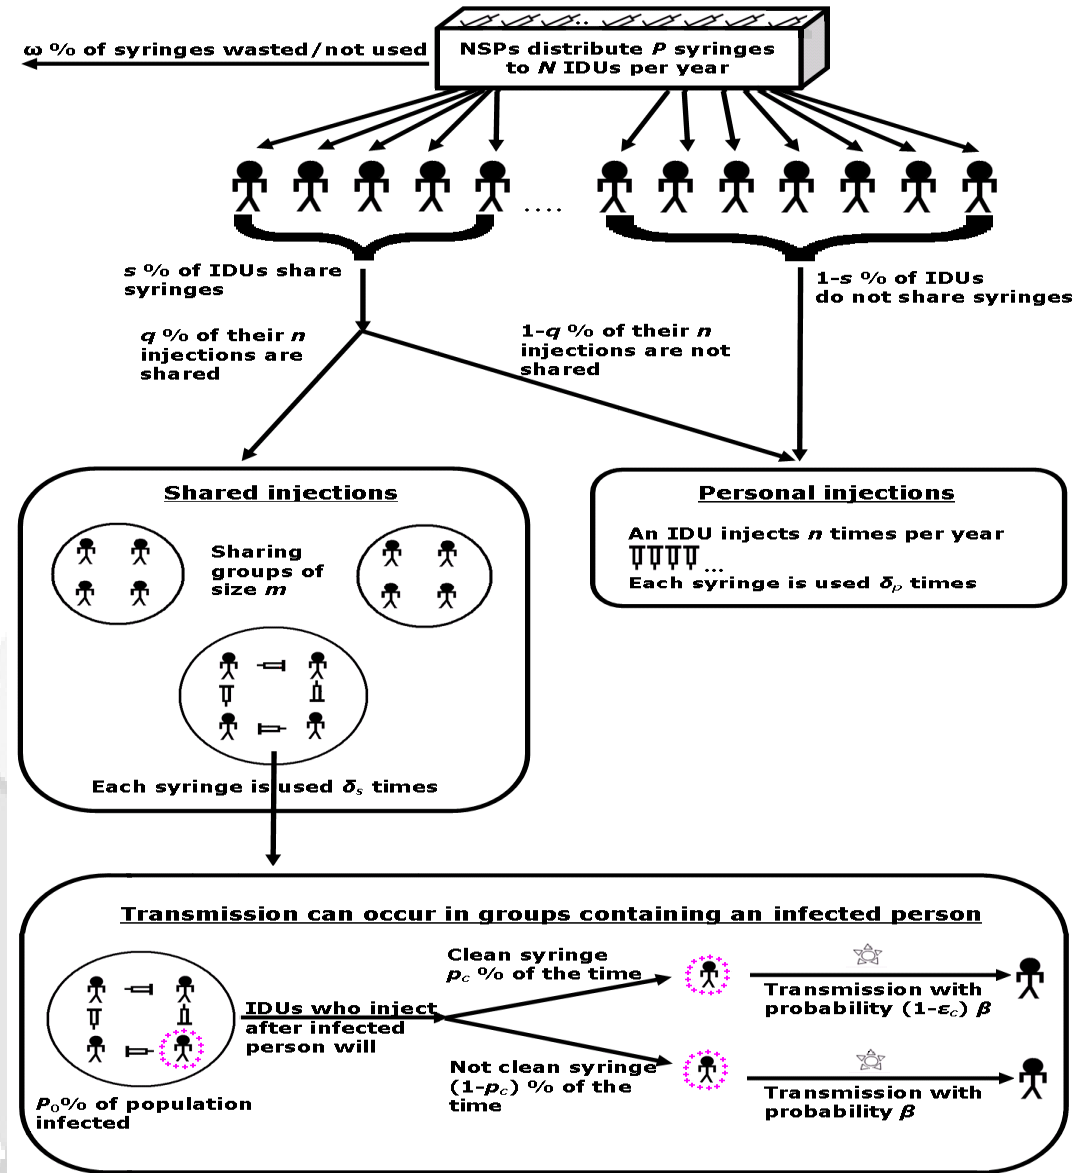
NSPs distribute $P$ syringes to $N$ IDUs per year

ω % of syringes wasted/not used

....

$s$ % of IDUs share syringes

1-$s$ % of IDUs do not share syringes

$q$ % of their $n$ injections are shared

1-$q$ % of their $n$ injections are not shared

Shared injections

Sharing groups of size $m$

Each syringe is used $\delta_s$ times

Personal injections

An IDU injects $n$ times per year

...

Each syringe is used $\delta_p$ times

Transmission can occur in groups containing an infected person

IDUs who inject after infected person will

Clean syringe $p_c$ % of the time

Transmission with probability $(1-\varepsilon_c)\ \beta$

Not clean syringe $(1-p_c)$ % of the time

Transmission with probability $\beta$

$P_0$% of population infected